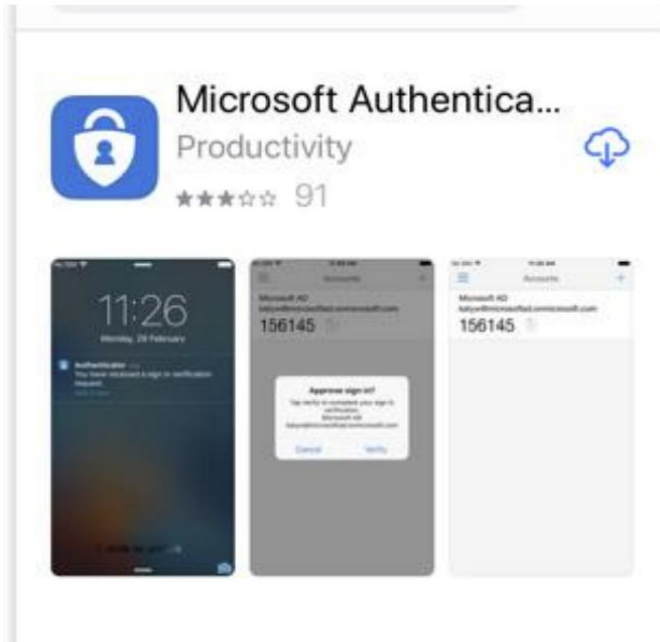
Microsoft Authentica...
Productivity
★★★☆☆ 91

11:26
Monday, 26 February
Authenticator
You have received a sign in verification request.
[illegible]

Accounts
Microsoft AD
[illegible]@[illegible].onmicrosoft.com
156145
Approve sign in?
Tap verify to complete your sign in verification.
Microsoft AD
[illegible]@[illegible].onmicrosoft.com
Cancel
Verify

Accounts
Microsoft AD
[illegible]@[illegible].onmicrosoft.com
156145